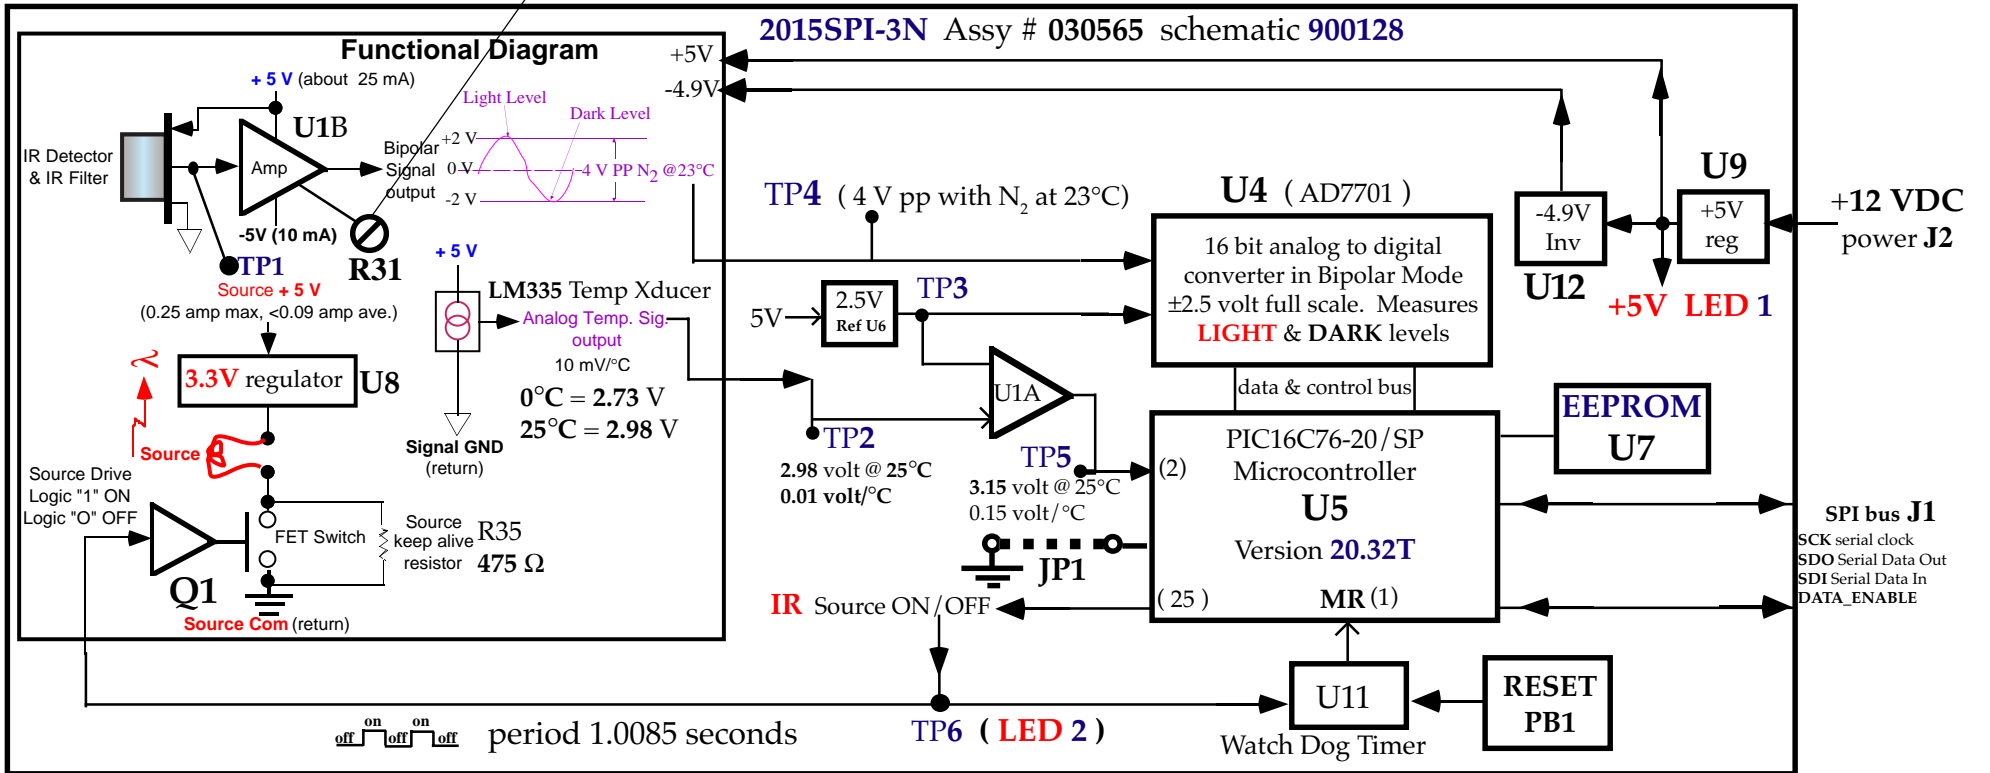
2015SPI-3N Assy # 030565 schematic 900128

Functional Diagram

+ 5 V (about 25 mA)

U1B

IR Detector & IR Filter

Amp

-5V (10 mA)

TP1

R31

Source + 5 V

(0.25 amp max, <0.09 amp ave.)

3.3V regulator

U8

Source

Source Drive Logic "1" ON Logic "O" OFF

FET Switch

Source keep alive resistor

R35

475 Ω

Q1

Source Com (return)

Light Level

Dark Level

Bipolar Signal output

+2 V

0 V

-2 V

4 V PP $N_2$ @23°C

+5V

-4.9V

+ 5 V

LM335 Temp Xducer

Analog Temp. Sig. output

10 mV/°C

0°C = 2.73 V

25°C = 2.98 V

Signal GND (return)

TP4 ( 4 V pp with $N_2$ at 23°C)

U4 ( AD7701 )

16 bit analog to digital converter in Bipolar Mode ±2.5 volt full scale. Measures LIGHT & DARK levels

5V

2.5V Ref U6

TP3

U1A

TP2

2.98 volt @ 25°C

0.01 volt/°C

TP5

3.15 volt @ 25°C

0.15 volt/°C

JP1

data & control bus

PIC16C76-20/SP Microcontroller

U5

Version 20.32T

(2)

( 25 )

MR (1)

EEPROM U7

-4.9V Inv

U12

+5V reg

U9

+12 VDC power J2

+5V LED 1

SPI bus J1

SCK serial clock

SDO Serial Data Out

SDI Serial Data In

DATA_ENABLE

IR Source ON / OFF

off on off on off

period 1.0085 seconds

TP6 ( LED 2 )

U11

Watch Dog Timer

RESET PB1